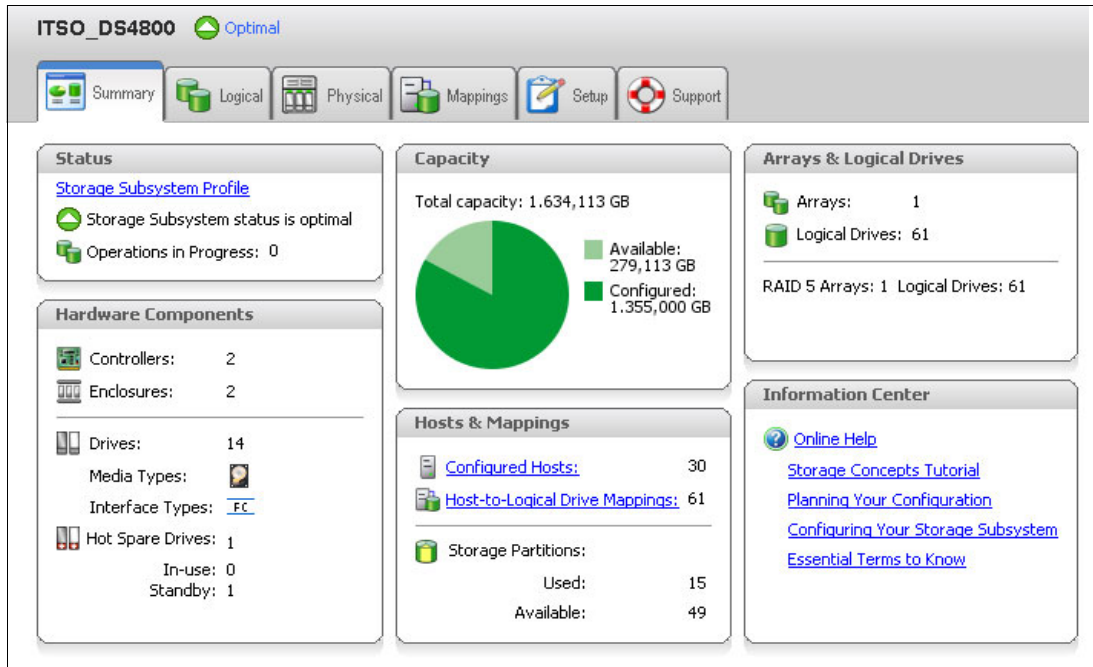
ITSO_DS4800 Optimal

Summary Logical Physical Mappings Setup Support

Status

Storage Subsystem Profile

Storage Subsystem status is optimal

Operations in Progress: 0

Hardware Components

Controllers: 2

Enclosures: 2

Drives: 14

Media Types:

Interface Types: FC

Hot Spare Drives: 1

In-use: 0

Standby: 1

Capacity

Total capacity: 1.634,113 GB

Available: 279,113 GB

Configured: 1.355,000 GB

Hosts & Mappings

Configured Hosts: 30

Host-to-Logical Drive Mappings: 61

Storage Partitions:

Used: 15

Available: 49

Arrays & Logical Drives

Arrays: 1

Logical Drives: 61

RAID 5 Arrays: 1 Logical Drives: 61

Information Center

Online Help

Storage Concepts Tutorial

Planning Your Configuration

Configuring Your Storage Subsystem

Essential Terms to Know